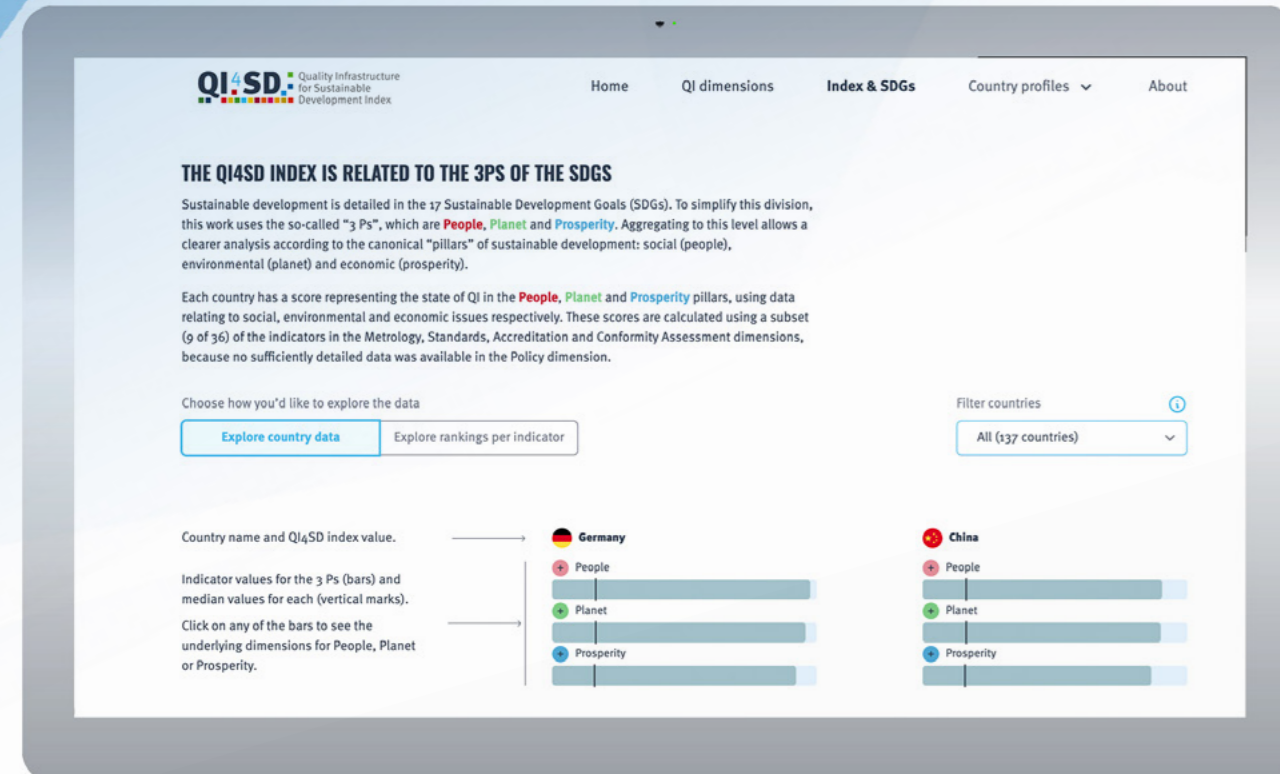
QI4SD Quality Infrastructure for Sustainable Development Index

Home QI dimensions Index & SDGs Country profiles About

THE QI4SD INDEX IS RELATED TO THE 3PS OF THE SDGS

Sustainable development is detailed in the 17 Sustainable Development Goals (SDGs). To simplify this division, this work uses the so-called "3 Ps", which are People, Planet and Prosperity. Aggregating to this level allows a clearer analysis according to the canonical "pillars" of sustainable development: social (people), environmental (planet) and economic (prosperity).

Each country has a score representing the state of QI in the People, Planet and Prosperity pillars, using data relating to social, environmental and economic issues respectively. These scores are calculated using a subset (9 of 36) of the indicators in the Metrology, Standards, Accreditation and Conformity Assessment dimensions, because no sufficiently detailed data was available in the Policy dimension.

Choose how you'd like to explore the data

Explore country data Explore rankings per indicator

Filter countries

All (137 countries)

Country name and QI4SD index value.

Indicator values for the 3 Ps (bars) and median values for each (vertical marks).

Click on any of the bars to see the underlying dimensions for People, Planet or Prosperity.

Germany
People
Planet
Prosperity

China
People
Planet
Prosperity